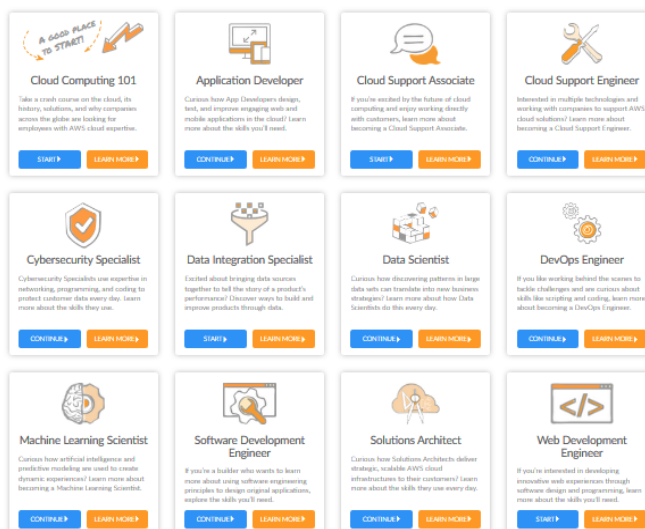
A GOOD PLACE TO START!

Cloud Computing 101

Take a crash course on the cloud, its history, solutions, and why companies across the globe are looking for employees with AWS cloud expertise.

START

LEARN MORE

Application Developer

Curious how App Developers design, test, and improve engaging web and mobile applications in the cloud? Learn more about the skills you'll need.

CONTINUE

LEARN MORE

Cloud Support Associate

If you're excited by the future of cloud computing and enjoy working directly with customers, learn more about becoming a Cloud Support Associate.

START

LEARN MORE

Cloud Support Engineer

Interested in multiple technologies and working with companies to support AWS cloud solutions? Learn more about becoming a Cloud Support Engineer.

CONTINUE

LEARN MORE

Cybersecurity Specialist

Cybersecurity Specialists use expertise in networking, programming, and coding to protect customer data every day. Learn more about the skills they use.

CONTINUE

LEARN MORE

Data Integration Specialist

Excited about bringing data sources together to tell the story of a product's performance? Discover ways to build and improve products through data.

START

LEARN MORE

Data Scientist

Curious how discovering patterns in large data sets can translate into new business strategies? Learn more about how Data Scientists do this every day.

CONTINUE

LEARN MORE

DevOps Engineer

If you like working behind the scenes to tackle challenges and are curious about skills like scripting and coding, learn more about becoming a DevOps Engineer.

CONTINUE

LEARN MORE

Machine Learning Scientist

Curious how artificial intelligence and predictive modeling are used to create dynamic experiences? Learn more about becoming a Machine Learning Scientist.

CONTINUE

LEARN MORE

Software Development Engineer

If you're a builder who wants to learn more about using software engineering principles to design original applications, explore the skills you'll need.

CONTINUE

LEARN MORE

Solutions Architect

Curious how Solutions Architects deliver strategic, scalable AWS cloud infrastructures to their customers? Learn more about the skills they use every day.

CONTINUE

LEARN MORE

Web Development Engineer

If you're interested in developing innovative web experiences through software design and programming, learn more about the skills you'll need.

START

LEARN MORE